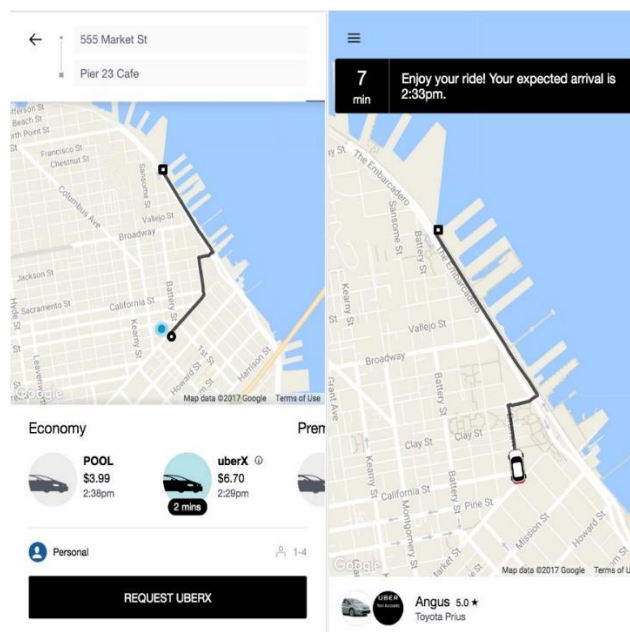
555 Market St
Pier 23 Cafe

Beach St
North Point St
Francisco St
Chestnut St
Columbus Ave
Sansome St
Vallejo St
Broadway
Jackson St
Sacramento St
California St
Battery St
Kearny St
1st St
Howard St
Harrison St
Google
Map data ©2017 Google Terms of Use

Economy
Pren
POOL
$3.99
2:38pm
uberX
$6.70
2:29pm
2 mins
Personal
1-4
REQUEST UBERX

7
min
Enjoy your ride! Your expected arrival is 2:33pm.

Bay St
The Embarcadero
Sansome St
Battery St
Kearny St
Vallejo St
Broadway
Grant Ave
Clay St
Clay St
California St
Montgomery St
Pine St
Market St
Mission St
Howard St
Google
Map data ©2017 Google Terms of Use
UBER
Angus 5.0 ★
Toyota Prius